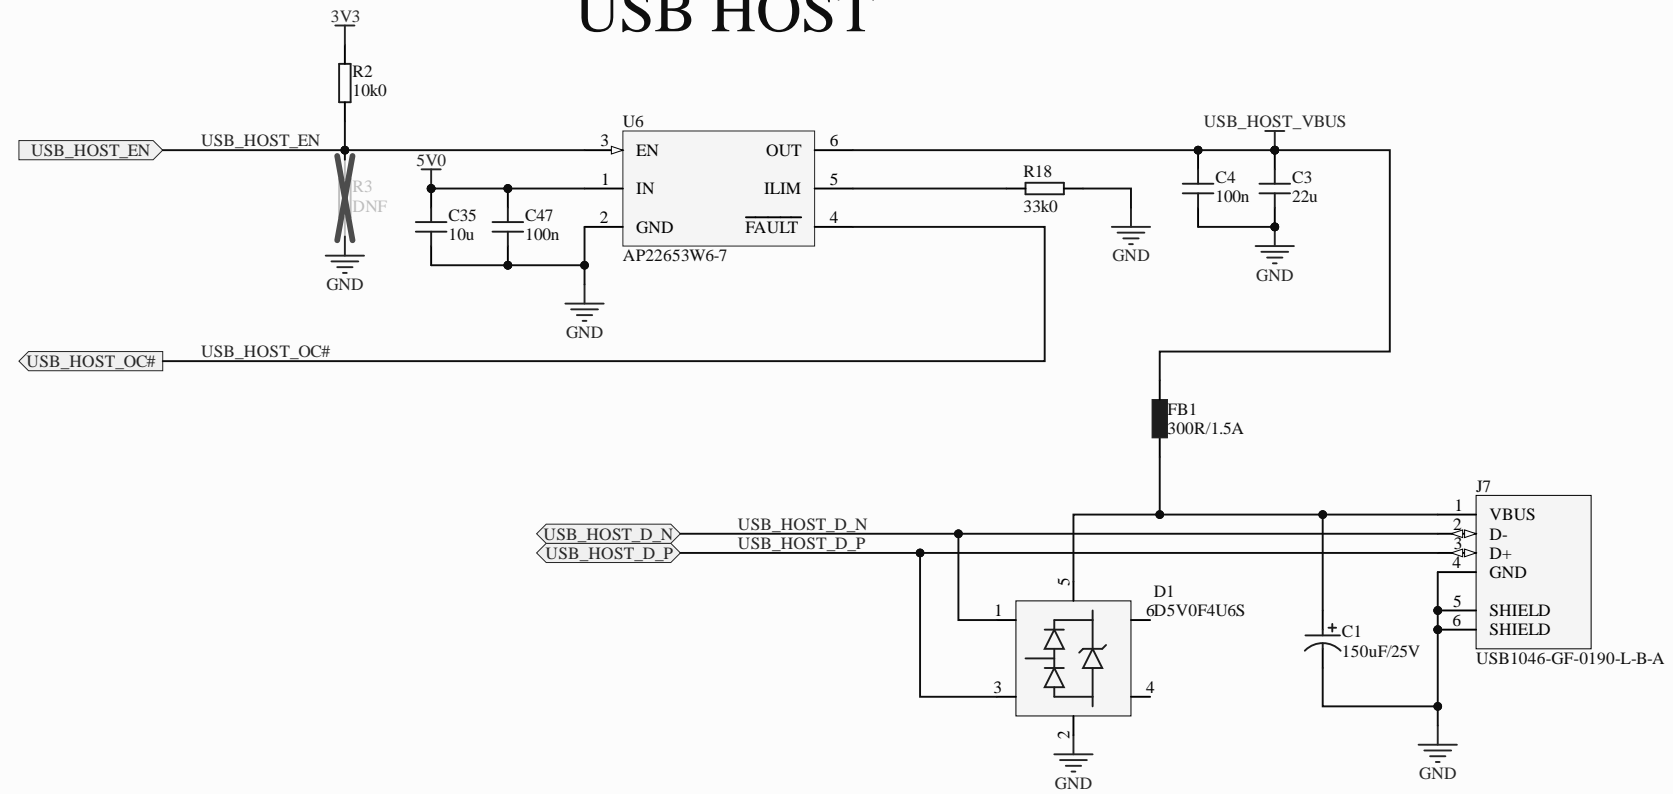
USB HOST

3V3
R2
10k0
USB_HOST_EN
USB_HOST_EN
R3
DNF
GND
5V0
C35
10u
C47
100n
U6
3 EN
1 IN
2 GND
OUT 6
ILIM 5
$\overline{\text{FAULT}}$ 4
AP22653W6-7
GND
R18
33k0
GND
USB_HOST_VBUS
C4
100n
C3
22u
GND
USB_HOST_OC#
USB_HOST_OC#
FB1
300R/1.5A
USB_HOST_D_N
USB_HOST_D_P
USB_HOST_D_N
USB_HOST_D_P
5
D1
6D5V0F4U6S
1
3
4
2
GND
C1
150uF/25V
J7
1 VBUS
2 D-
3 D+
4 GND
5 SHIELD
6 SHIELD
USB1046-GF-0190-L-B-A
GND